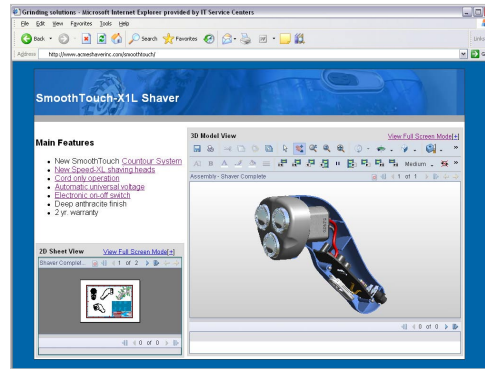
Grinding solutions - Microsoft Internet Explorer provided by IT Service Centers

File Edit View Favorites Tools Help

Back Search Favorites

Address http://www.acmeshaverinc.com/smoothtouch/

Go

SmoothTouch-X1L Shaver

Main Features

- New SmoothTouch Countour System
- New Speed-XL shaving heads
- Cord only operation
- Automatic universal voltage
- Electronic on-off switch
- Deep anthracite finish
- 2 yr. warranty

2D Sheet View View Full Screen Model[+]

Shaver Complet... 1 of 2

0 of 0

3D Model View View Full Screen Model[+]

Medium

Assembly - Shaver Complete 1 of 1

0 of 0